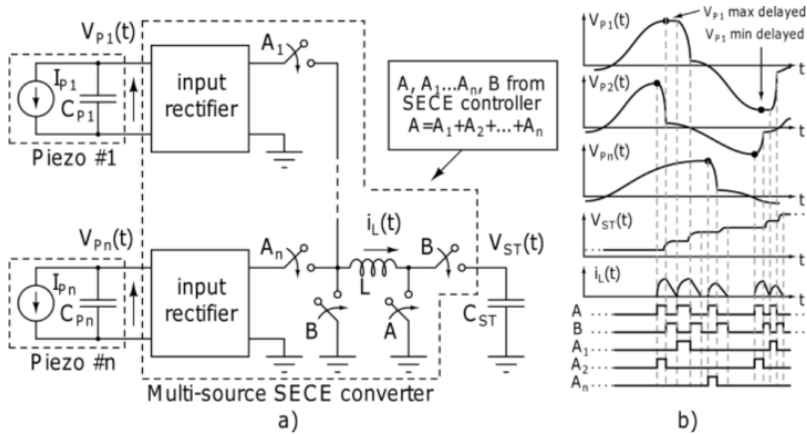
$V_{P1}(t)$

$I_{P1}$

$C_{P1}$

Piezo #1

input rectifier

$A_1$

A, $A_1$...$A_n$, B from SECE controller
$A=A_1+A_2+...+A_n$

$V_{Pn}(t)$

$I_{Pn}$

$C_{Pn}$

Piezo #n

input rectifier

$A_n$

$i_L(t)$

L

B

$V_{ST}(t)$

B

A

$C_{ST}$

Multi-source SECE converter

a)

$V_{P1}(t)$

$V_{P1}$ max delayed

$V_{P1}$ min delayed

t

$V_{P2}(t)$

t

$V_{Pn}(t)$

t

$V_{ST}(t)$

t

$i_L(t)$

t

A

B

$A_1$

$A_2$

$A_n$

b)